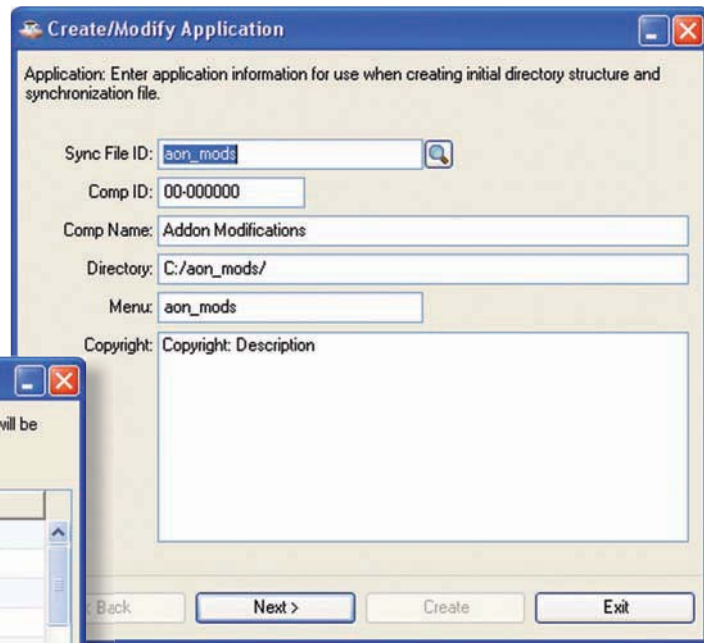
Create/Modify Application

Application: Enter application information for use when creating initial directory structure and synchronization file.

Sync File ID: aon_mods

Comp ID: 00-000000

Comp Name: Addon Modifications

Directory: C:/aon_mods/

Menu: aon_mods

Copyright: Copyright: Description

vill be

< Back

Next >

Create

Exit